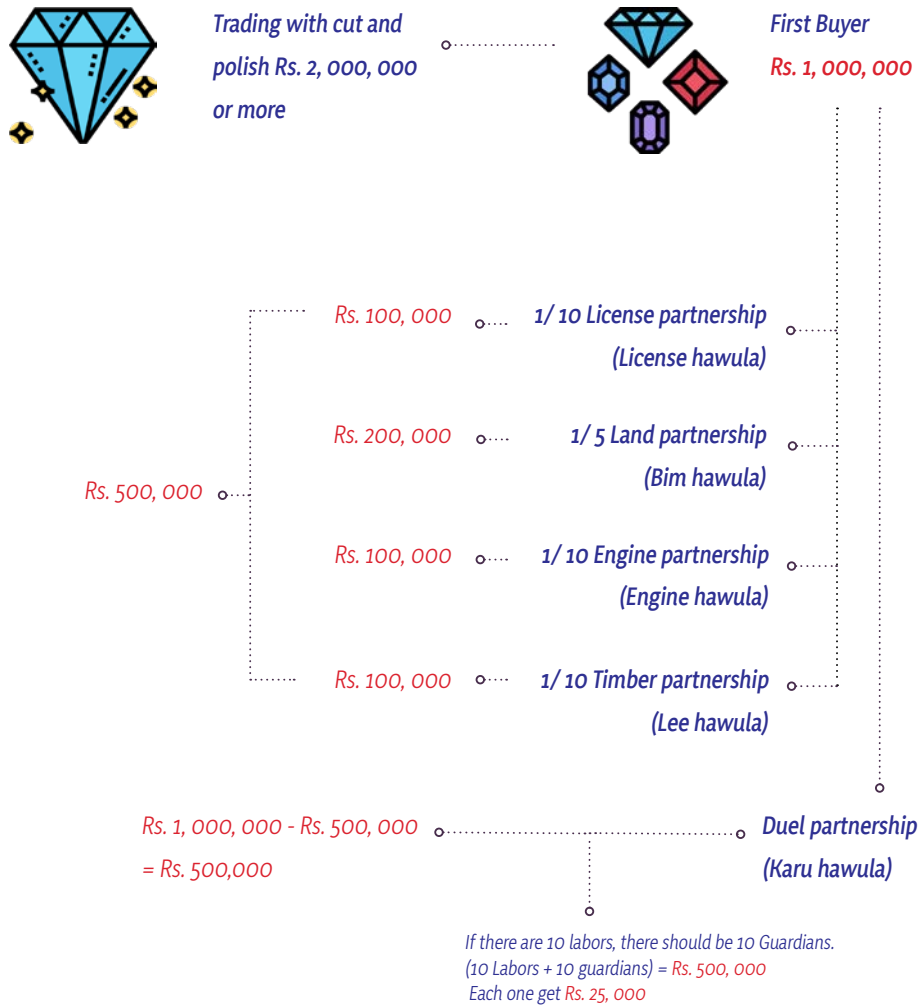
Trading with cut and polish Rs. 2, 000, 000 or more

First Buyer
Rs. 1, 000, 000

Rs. 100, 000

1/ 10 License partnership
(License hawula)

Rs. 200, 000

1/ 5 Land partnership
(Bim hawula)

Rs. 500, 000

Rs. 100, 000

1/ 10 Engine partnership
(Engine hawula)

Rs. 100, 000

1/ 10 Timber partnership
(Lee hawula)

Rs. 1, 000, 000 - Rs. 500, 000
= Rs. 500,000

Duel partnership
(Karu hawula)

If there are 10 labors, there should be 10 Guardians.
(10 Labors + 10 guardians) = Rs. 500, 000
Each one get Rs. 25, 000